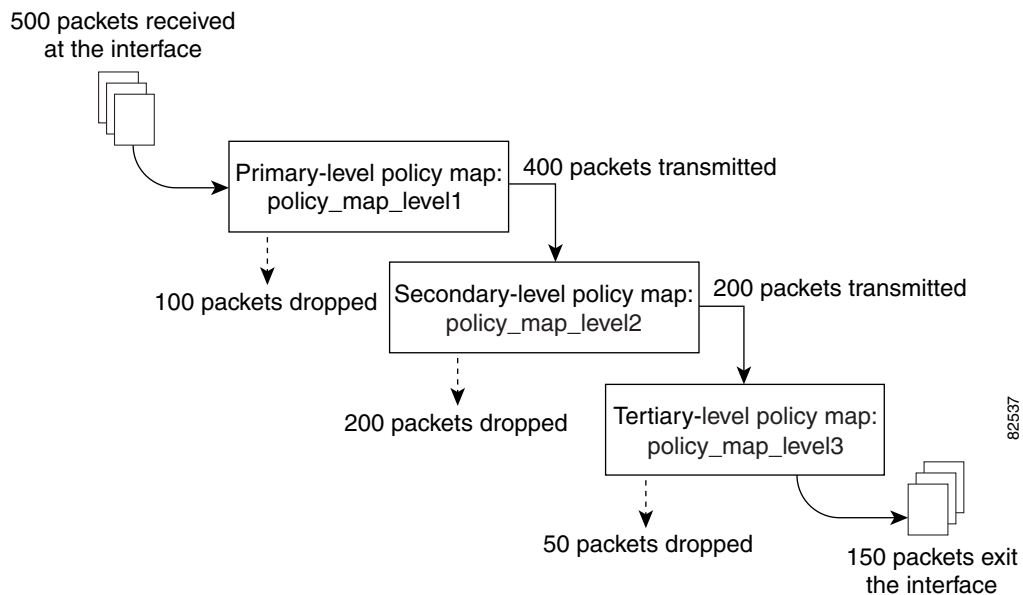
500 packets received at the interface

Primary-level policy map: policy_map_level1

400 packets transmitted

100 packets dropped

Secondary-level policy map: policy_map_level2

200 packets transmitted

200 packets dropped

Tertiary-level policy map: policy_map_level3

82537

50 packets dropped

150 packets exit the interface